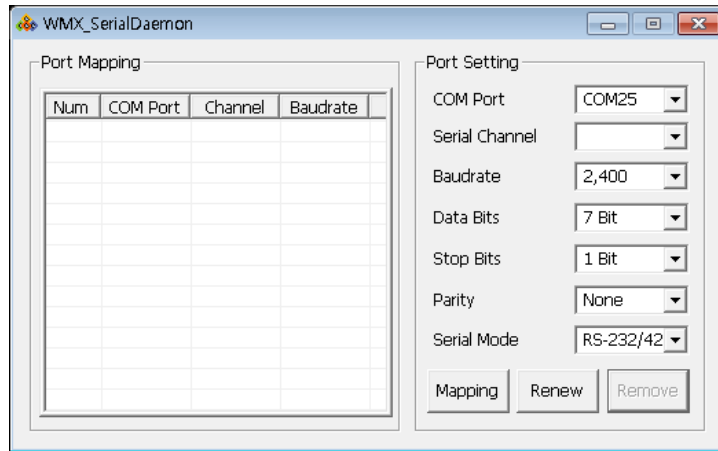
WMX_SerialDaemon

Port Mapping

| Num | COM Port | Channel | Baudrate |
|---|---|---|---|

Port Setting

COM Port COM25

Serial Channel

Baudrate 2,400

Data Bits 7 Bit

Stop Bits 1 Bit

Parity None

Serial Mode RS-232/42

Mapping Renew Remove